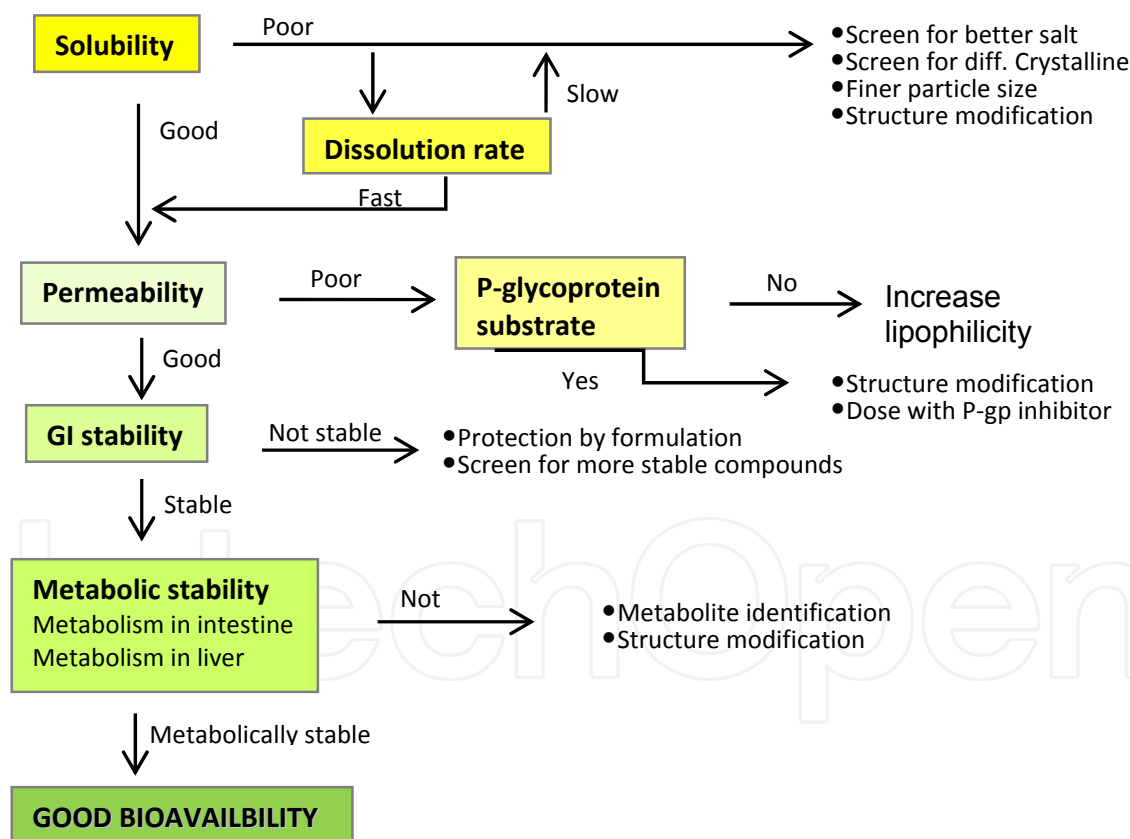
Solubility

Poor

•Screen for better salt
•Screen for diff. Crystalline
•Finer particle size
•Structure modification

Slow

Good

Dissolution rate

Fast

Permeability

Poor

P-glycoprotein substrate

No

Increase lipophilicity

Yes

•Structure modification
•Dose with P-gp inhibitor

Good

GI stability

Not stable

•Protection by formulation
•Screen for more stable compounds

Stable

Metabolic stability
Metabolism in intestine
Metabolism in liver

Not

•Metabolite identification
•Structure modification

Metabolically stable

GOOD BIOAVAILBILITY

IntechOpen